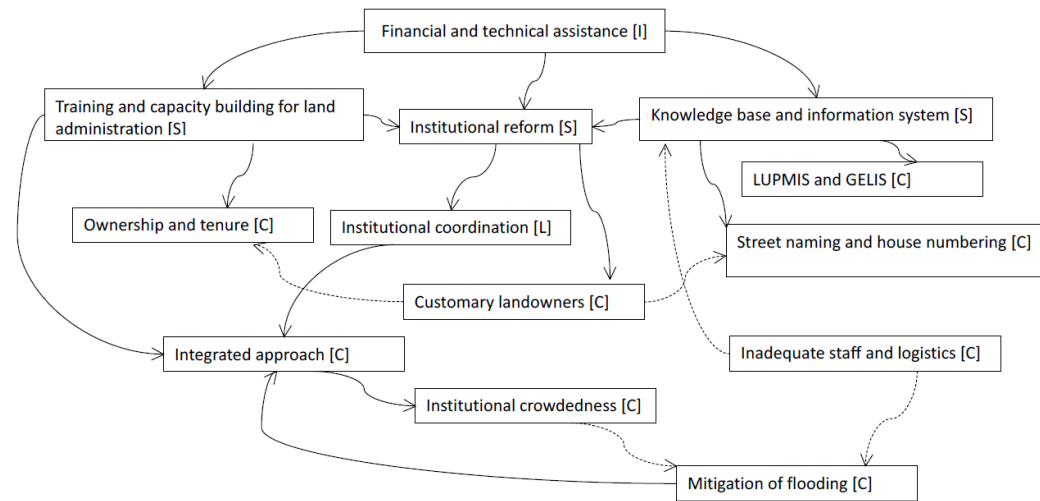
Financial and technical assistance [I]

Training and capacity building for land administration [S]

Institutional reform [S]

Knowledge base and information system [S]

LUPMIS and GELIS [C]

Ownership and tenure [C]

Institutional coordination [L]

Street naming and house numbering [C]

Customary landowners [C]

Integrated approach [C]

Inadequate staff and logistics [C]

Institutional crowdedness [C]

Mitigation of flooding [C]